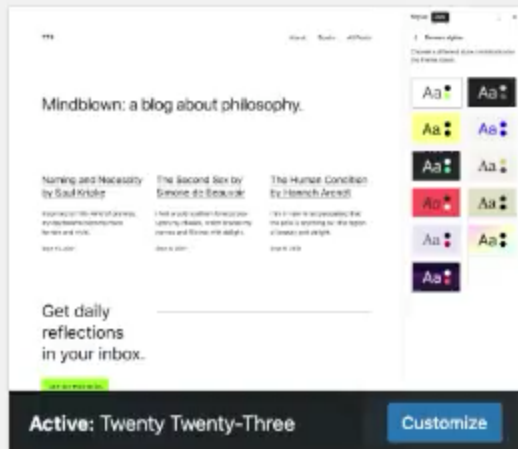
Mindblown: a blog about philosophy.

Naming and Necessity by Saul Kripke

The Second Sex by Simone de Beauvoir

The Human Condition by Hannah Arendt

Get daily reflections in your inbox.

Aa Aa
Aa Aa
Aa Aa
Aa Aa
Aa Aa
Aa

Active: Twenty Twenty-Three

Customize